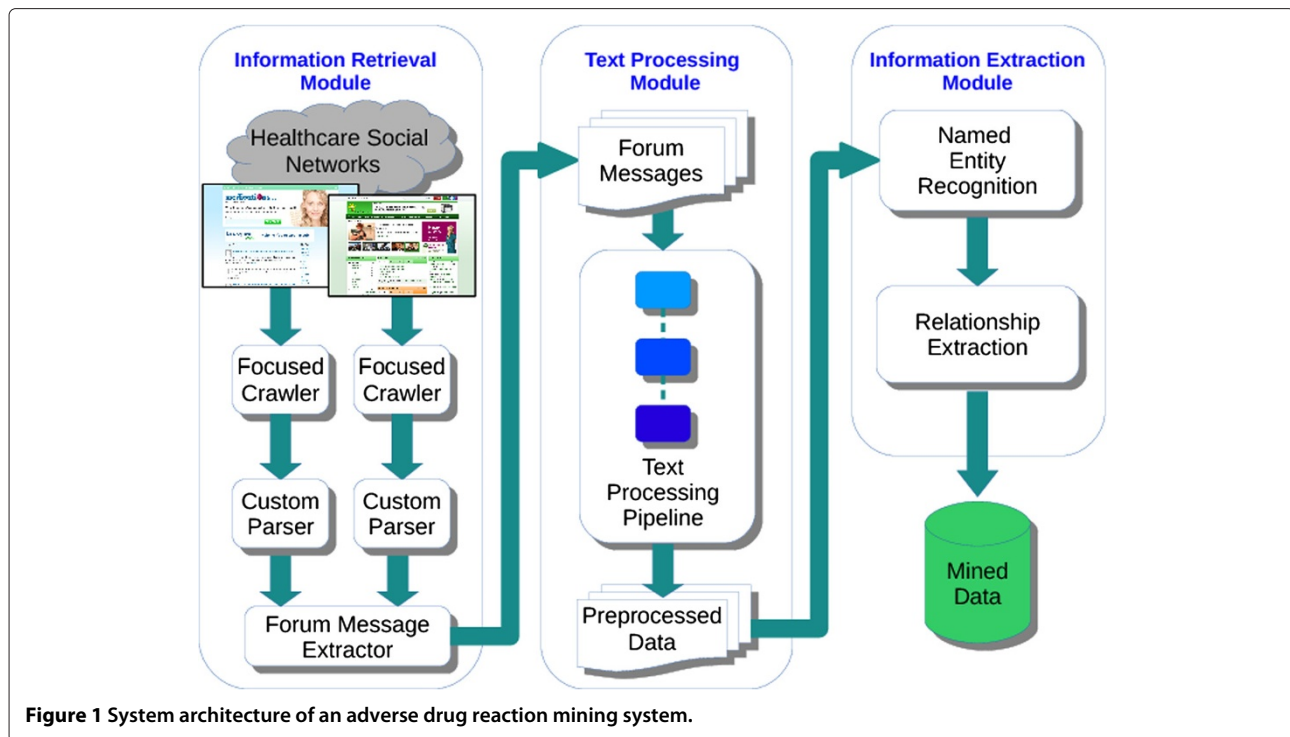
Information Retrieval Module

Healthcare Social Networks

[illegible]

Focused Crawler

Focused Crawler

Custom Parser

Custom Parser

Forum Message Extractor

Text Processing Module

Forum Messages

Text Processing Pipeline

Preprocessed Data

Information Extraction Module

Named Entity Recognition

Relationship Extraction

Mined Data

**Figure 1** System architecture of an adverse drug reaction mining system.